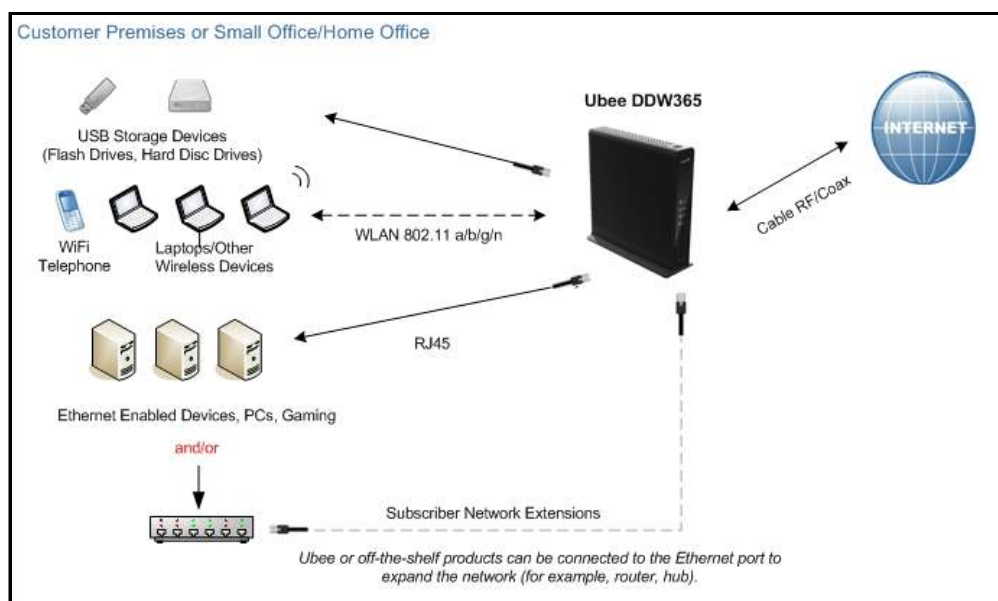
Customer Premises or Small Office/Home Office

Ubee DDW365

INTERNET

USB Storage Devices
(Flash Drives, Hard Disc Drives)

WLAN 802.11 a/b/g/n

Cable RF/Coax

WiFi
Telephone

Laptops/Other
Wireless Devices

RJ45

Ethernet Enabled Devices, PCs, Gaming

and/or

Subscriber Network Extensions

Ubee or off-the-shelf products can be connected to the Ethernet port to expand the network (for example, router, hub).